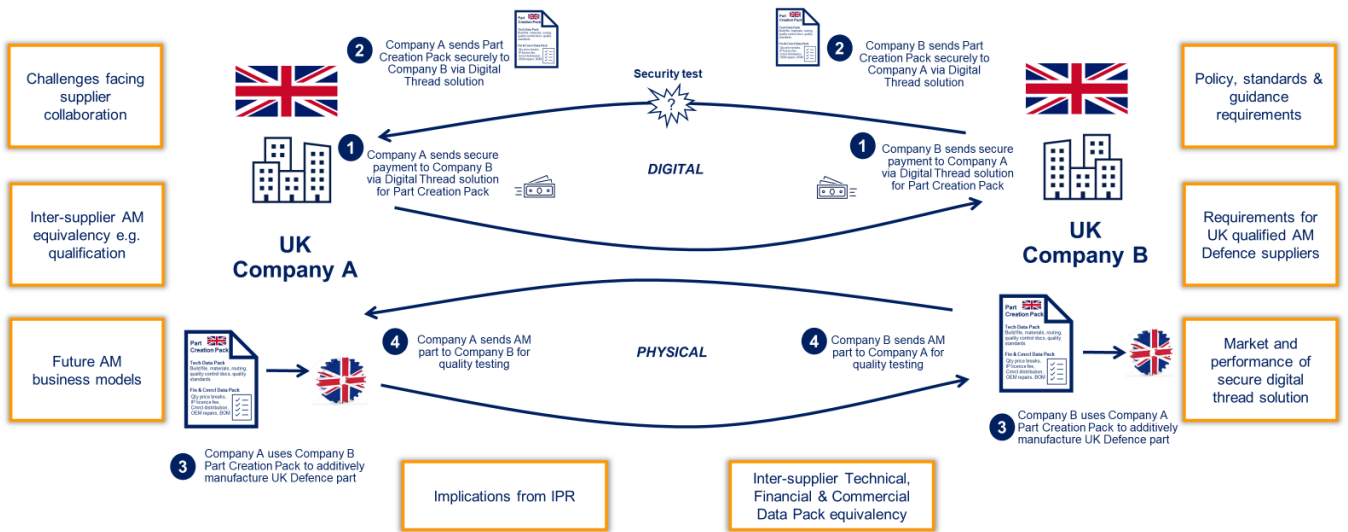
Challenges facing supplier collaboration

Inter-supplier AM equivalency e.g. qualification

Future AM business models

2 Company A sends Part Creation Pack securely to Company B via Digital Thread solution

Security test

2 Company B sends Part Creation Pack securely to Company A via Digital Thread solution

Policy, standards & guidance requirements

1 Company A sends secure payment to Company B via Digital Thread solution for Part Creation Pack

DIGITAL

1 Company B sends secure payment to Company A via Digital Thread solution for Part Creation Pack

UK Company A

UK Company B

Requirements for UK qualified AM Defence suppliers

Part Creation Pack
Tech Data Pack
Build file, materials, routing, quality control docs, quality standards
Fin & Cmrcl Data Pack
Qty price breaks, IP licence fee, Cmrcl distribution, OEM repairs, BOM

4 Company A sends AM part to Company B for quality testing

PHYSICAL

4 Company B sends AM part to Company A for quality testing

Part Creation Pack
Tech Data Pack
Build file, materials, routing, quality control docs, quality standards
Fin & Cmrcl Data Pack
Qty price breaks, IP licence fee, Cmrcl distribution, OEM repairs, BOM

Market and performance of secure digital thread solution

3 Company B uses Company A Part Creation Pack to additively manufacture UK Defence part

3 Company A uses Company B Part Creation Pack to additively manufacture UK Defence part

Implications from IPR

Inter-supplier Technical, Financial & Commercial Data Pack equivalency